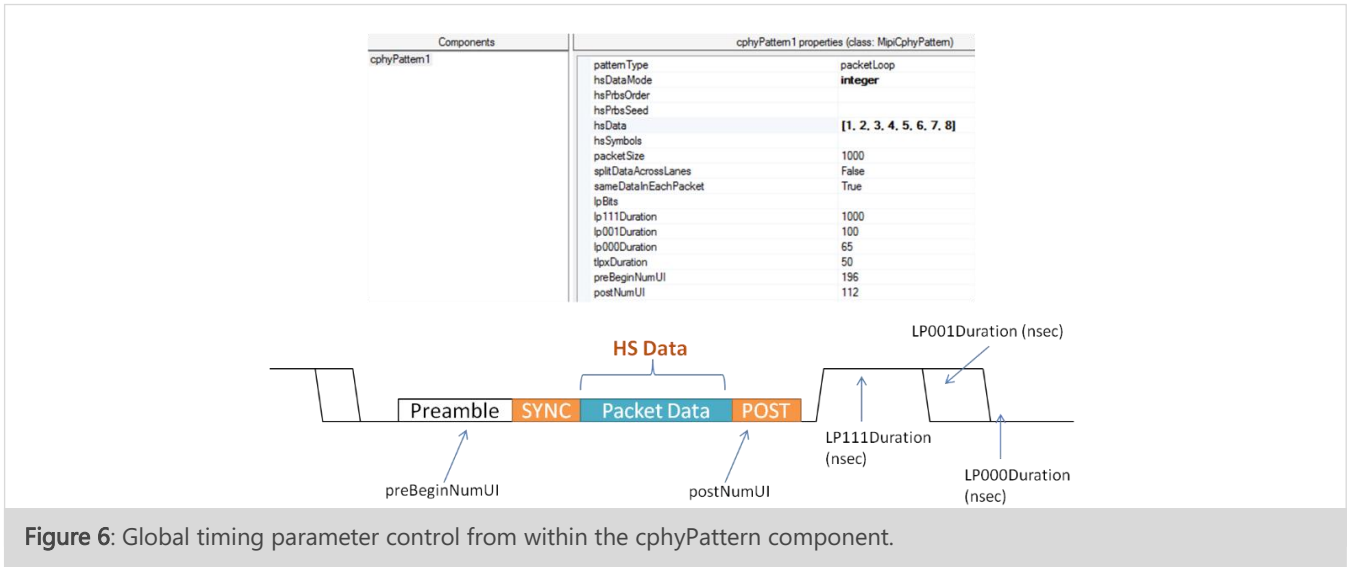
| Components | cphyPattern1 properties (class: MipiCphyPattern) | |
|---|---|---|
| cphyPattern1 | patternType | packetLoop |
| | hsDataMode | integer |
| | hsPrbsOrder | |
| | hsPrbsSeed | |
| | hsData | [1, 2, 3, 4, 5, 6, 7, 8] |
| | hsSymbols | |
| | packetSize | 1000 |
| | splitDataAcrossLanes | False |
| | sameDataInEachPacket | True |
| | lpBits | |
| | lp111Duration | 1000 |
| | lp001Duration | 100 |
| | lp000Duration | 65 |
| | tlpxDuration | 50 |
| | preBeginNumUI | 196 |
| | postNumUI | 112 |

HS Data

Preamble SYNC Packet Data POST

LP001Duration (nsec)

LP111Duration (nsec)

LP000Duration (nsec)

preBeginNumUI

postNumUI

Figure 6: Global timing parameter control from within the cphyPattern component.